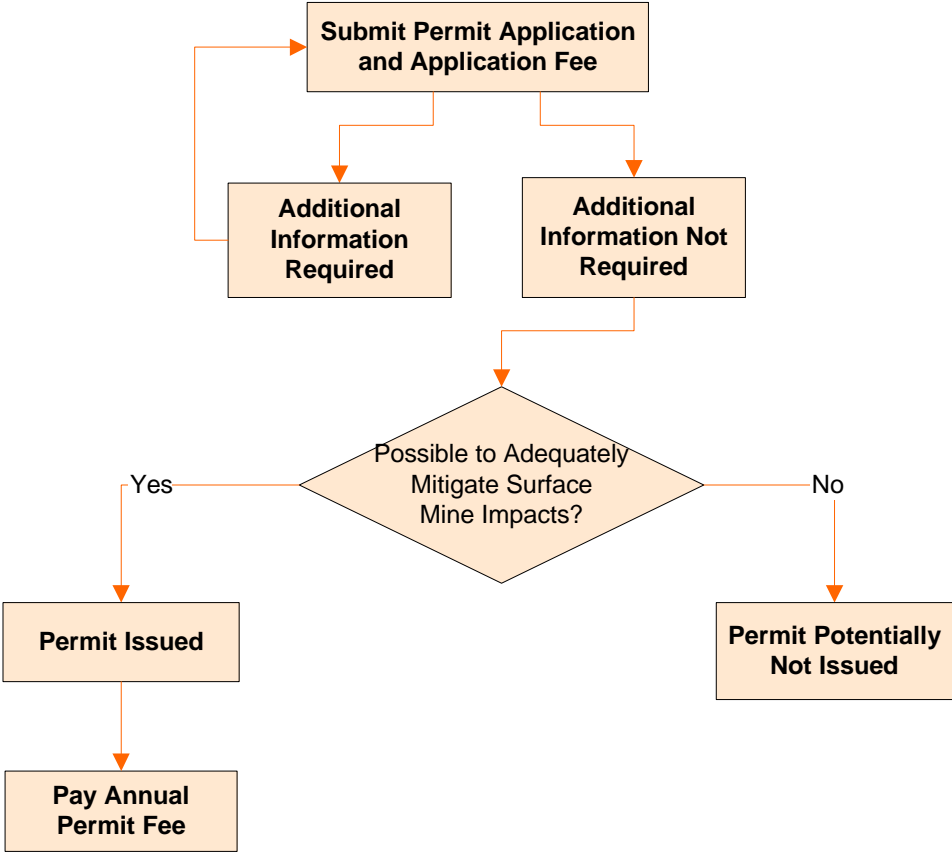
Submit Permit Application and Application Fee

Additional Information Required

Additional Information Not Required

Possible to Adequately Mitigate Surface Mine Impacts?

Yes

No

Permit Issued

Permit Potentially Not Issued

Pay Annual Permit Fee